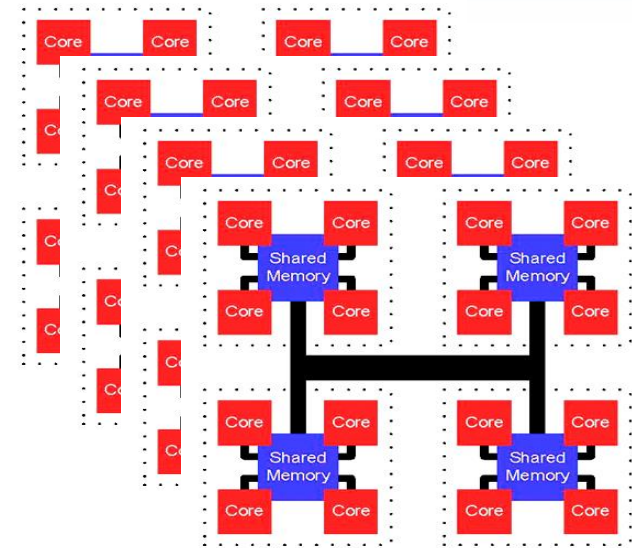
Core Core Core Core
Core Core Core Core
Core Core Core Core
Co
Co
Co
Co
Co
Co
Co
Co
Co
Core Core
Shared Memory
Core Core
Core Core
Shared Memory
Core Core
Core Core
Shared Memory
Core Core
Core Core
Shared Memory
Core Core